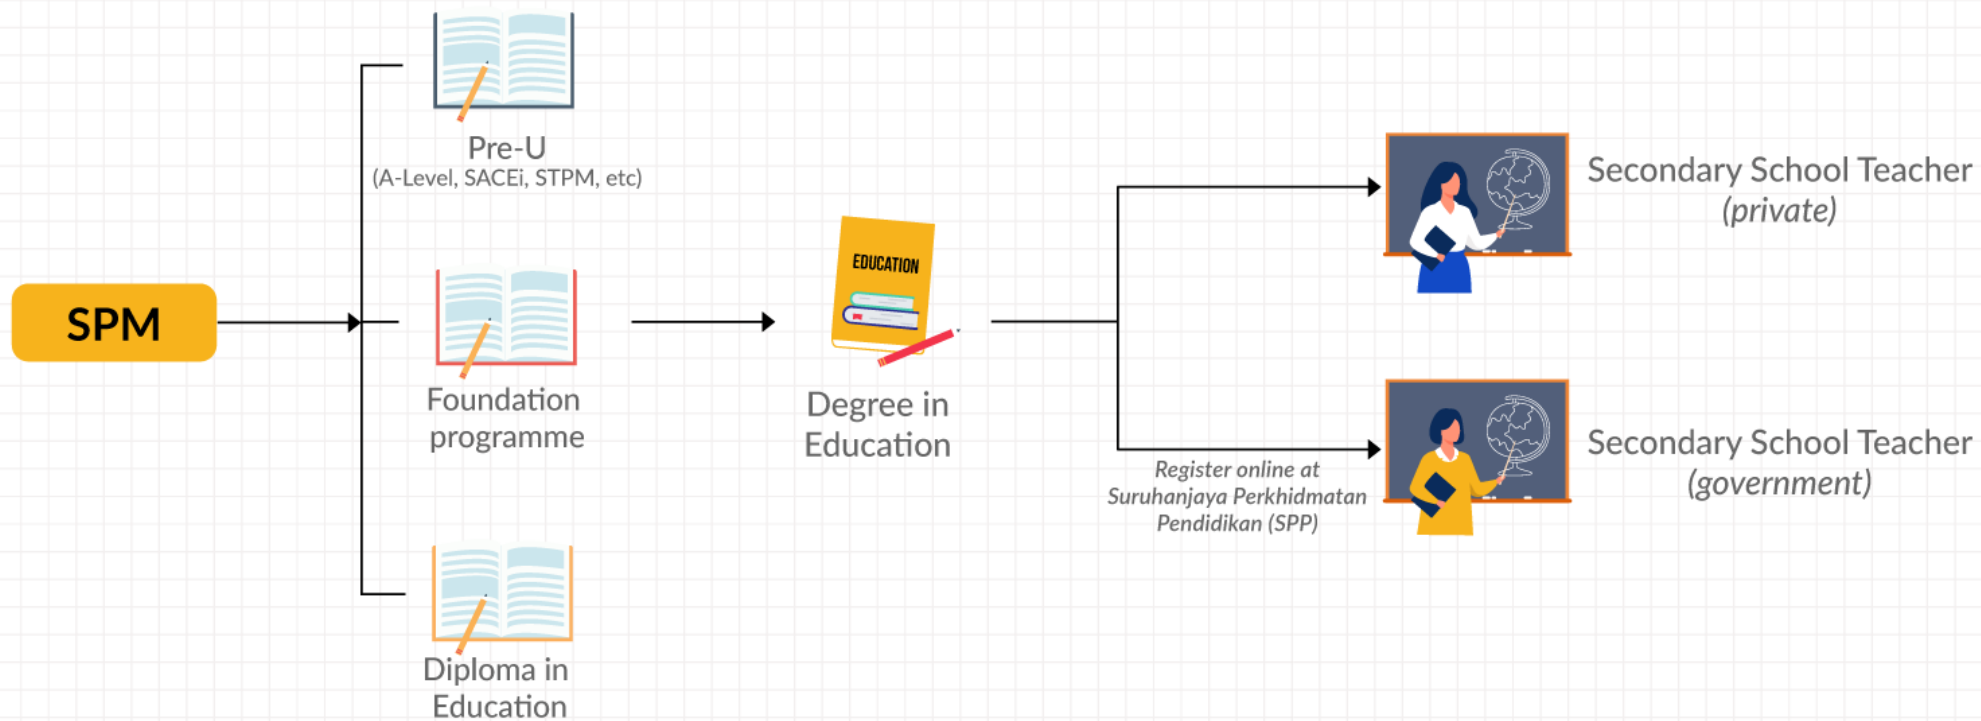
SPM

Pre-U
(A-Level, SACEi, STPM, etc)

Foundation programme

Diploma in Education

EDUCATION

Degree in Education

Register online at Suruhanjaya Perkhidmatan Pendidikan (SPP)

Secondary School Teacher
(private)

Secondary School Teacher
(government)